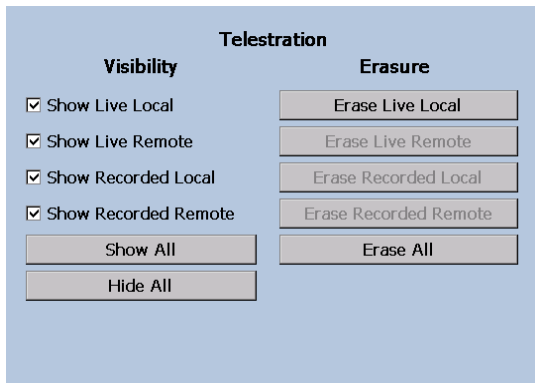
Telestration

Visibility

☑ Show Live Local
☑ Show Live Remote
☑ Show Recorded Local
☑ Show Recorded Remote

Show All
Hide All

Erasure

Erase Live Local
Erase Live Remote
Erase Recorded Local
Erase Recorded Remote
Erase All